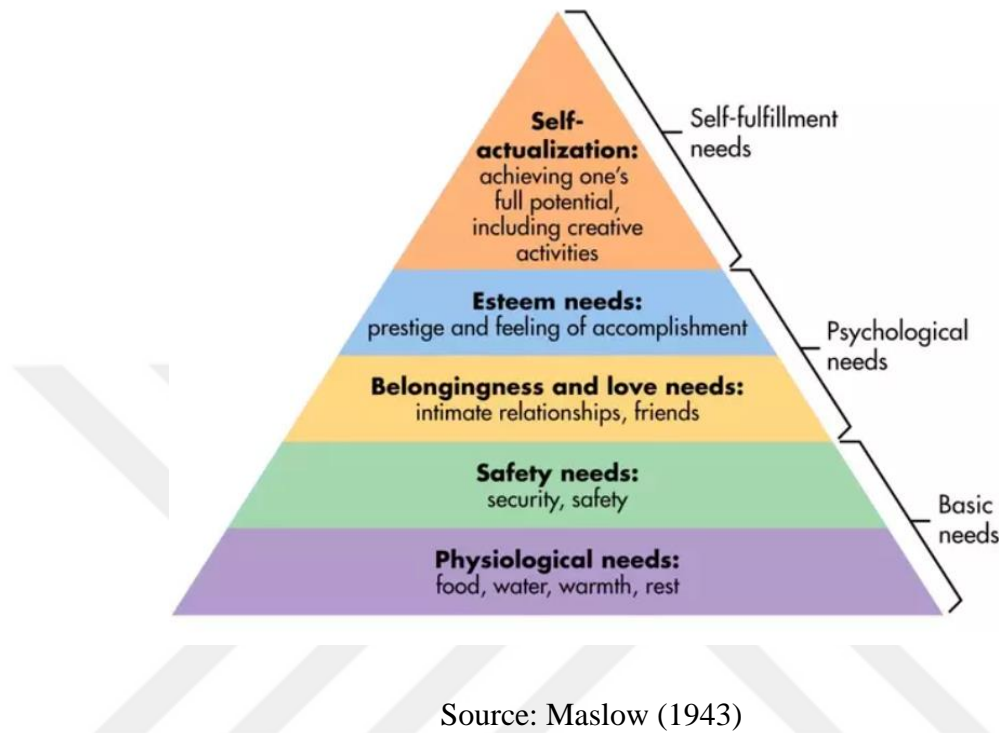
Self-actualization: achieving one's full potential, including creative activities

Self-fulfillment needs

Esteem needs: prestige and feeling of accomplishment

Belongingness and love needs: intimate relationships, friends

Psychological needs

Safety needs: security, safety

Physiological needs: food, water, warmth, rest

Basic needs

Source: Maslow (1943)